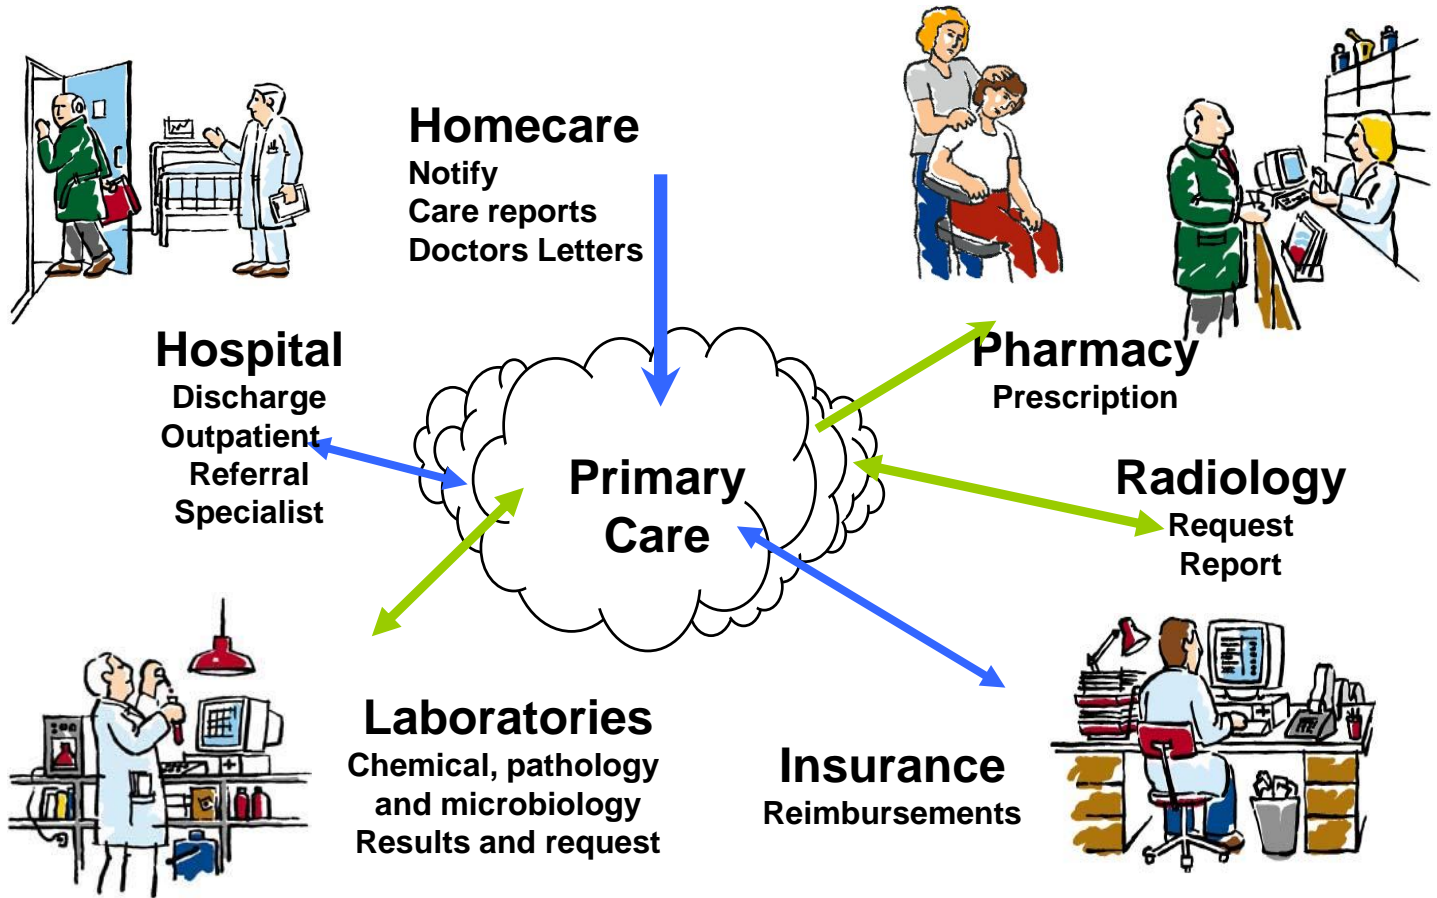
Homecare
Notify
Care reports
Doctors Letters

Hospital
Discharge
Outpatient
Referral
Specialist

Pharmacy
Prescription

Primary Care

Radiology
Request
Report

Laboratories
Chemical, pathology and microbiology
Results and request

Insurance
Reimbursements